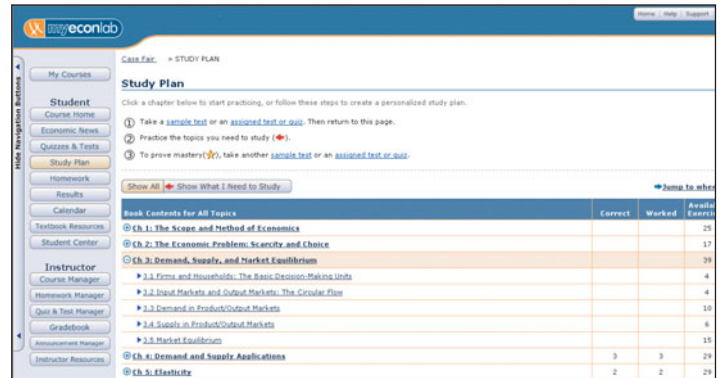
myeconlab

Home | Help | Support

Hide Navigation Buttons

My Courses

Student
Course Home
Economic News
Quizzes & Tests
Study Plan
Homework
Results
Calendar
Textbook Resources
Student Center

Instructor
Course Manager
Homework Manager
Quiz & Test Manager
Gradebook
Announcement Manager
Instructor Resources

Case Fair > STUDY PLAN

Study Plan

Click a chapter below to start practicing, or follow these steps to create a personalized study plan.

① Take a sample test or an assigned test or quiz. Then return to this page.

② Practice the topics you need to study ( ).

③ To prove mastery( ), take another sample test or an assigned test or quiz.

Show All | Show What I Need to Study

Jump to wher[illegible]

| Book Contents for All Topics | Correct | Worked | Availa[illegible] Exerci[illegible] |
|---|---|---|---|
| Ch 1: The Scope and Method of Economics | | | 25 |
| Ch 2: The Economic Problem: Scarcity and Choice | | | 17 |
| Ch 3: Demand, Supply, and Market Equilibrium | | | 39 |
| 3.1 Firms and Households: The Basic Decision-Making Units | | | 4 |
| 3.2 Input Markets and Output Markets: The Circular Flow | | | 4 |
| 3.3 Demand in Product/Output Markets | | | 10 |
| 3.4 Supply in Product/Output Markets | | | 6 |
| 3.5 Market Equilibrium | | | 15 |
| Ch 4: Demand and Supply Applications | 3 | 3 | 29 |
| Ch 5: Elasticity | 2 | 2 | 29 |